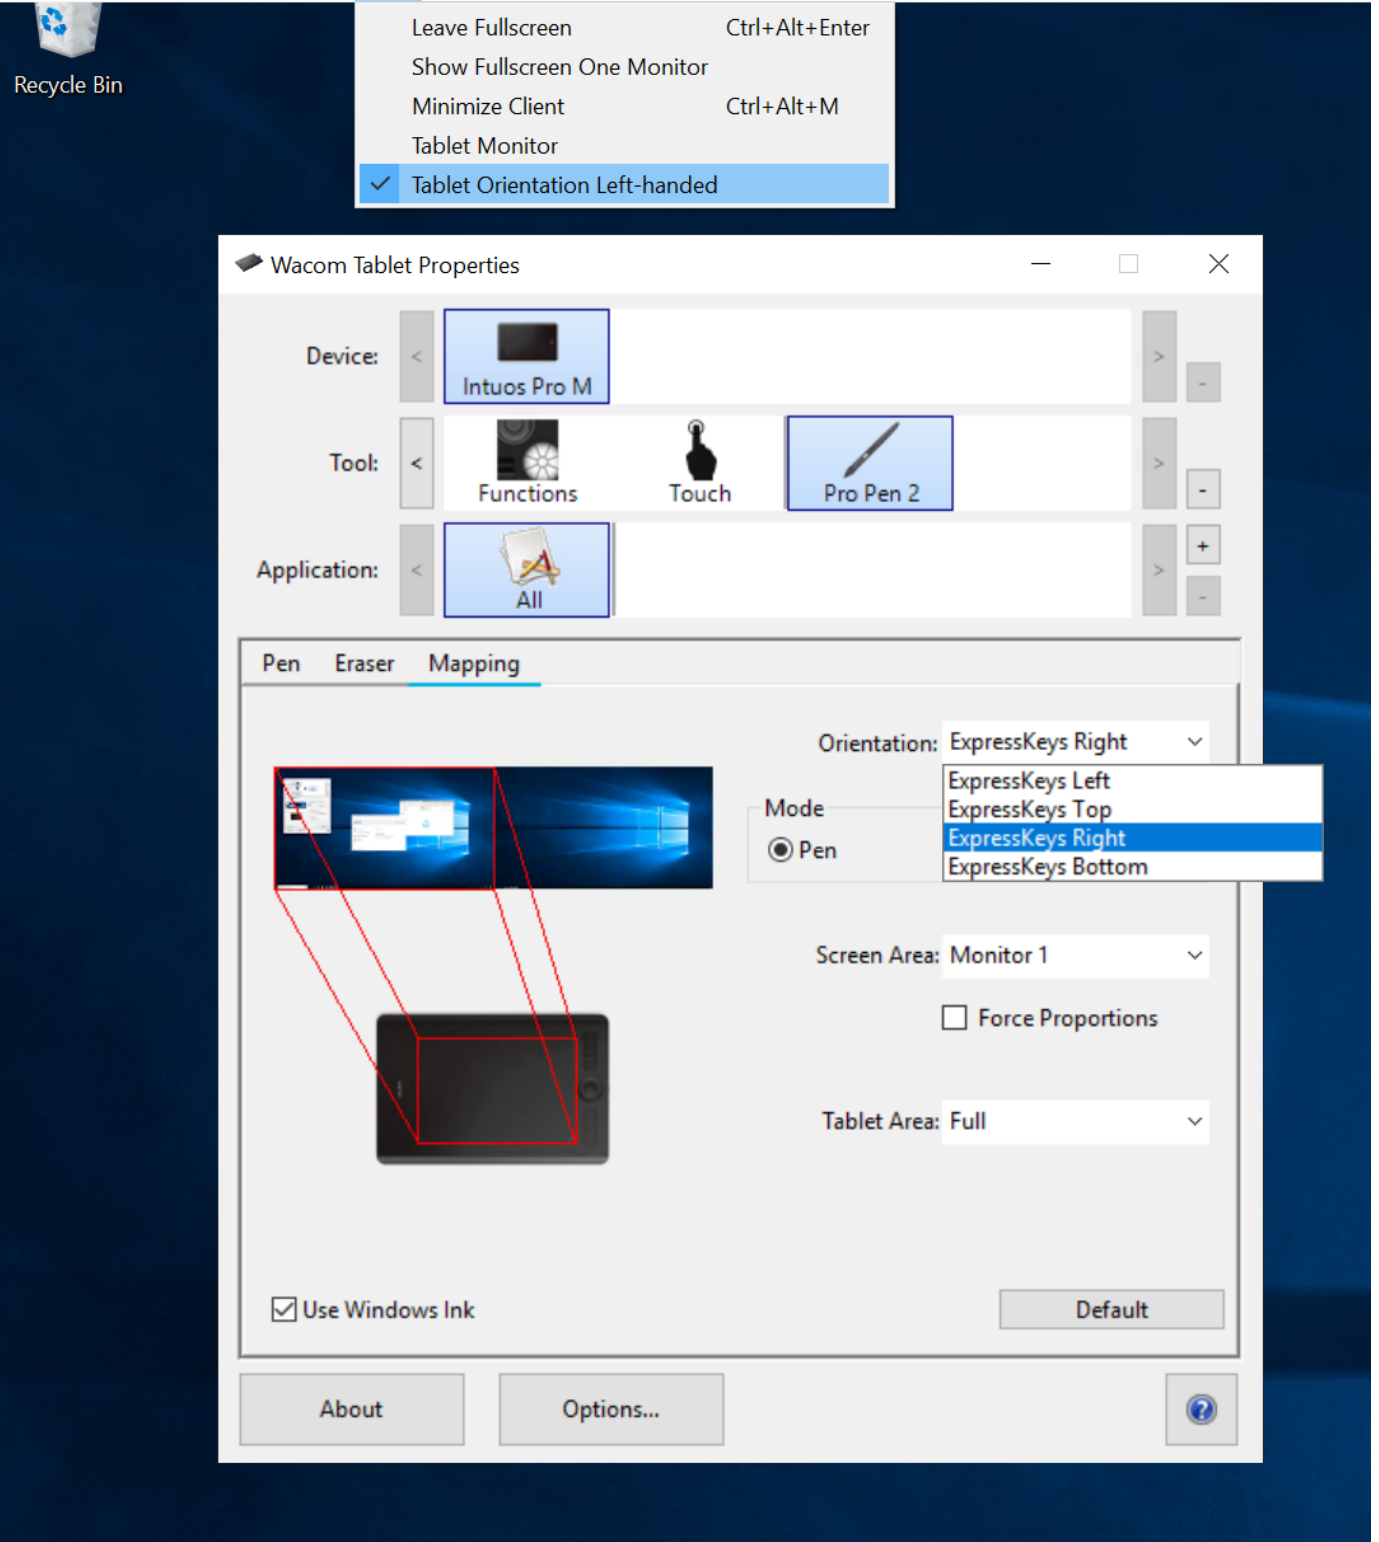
Recycle Bin

Leave Fullscreen Ctrl+Alt+Enter
Show Fullscreen One Monitor
Minimize Client Ctrl+Alt+M
Tablet Monitor
Tablet Orientation Left-handed

Wacom Tablet Properties

Device:
<
Intuos Pro M
>
-

Tool:
<
Functions
Touch
Pro Pen 2
>
-

Application:
<
All
>
+
-

Pen
Eraser
Mapping

Orientation: ExpressKeys Right
ExpressKeys Left
ExpressKeys Top
ExpressKeys Right
ExpressKeys Bottom

Mode
Pen

Screen Area: Monitor 1

Force Proportions

Tablet Area: Full

Use Windows Ink

Default

About
Options...